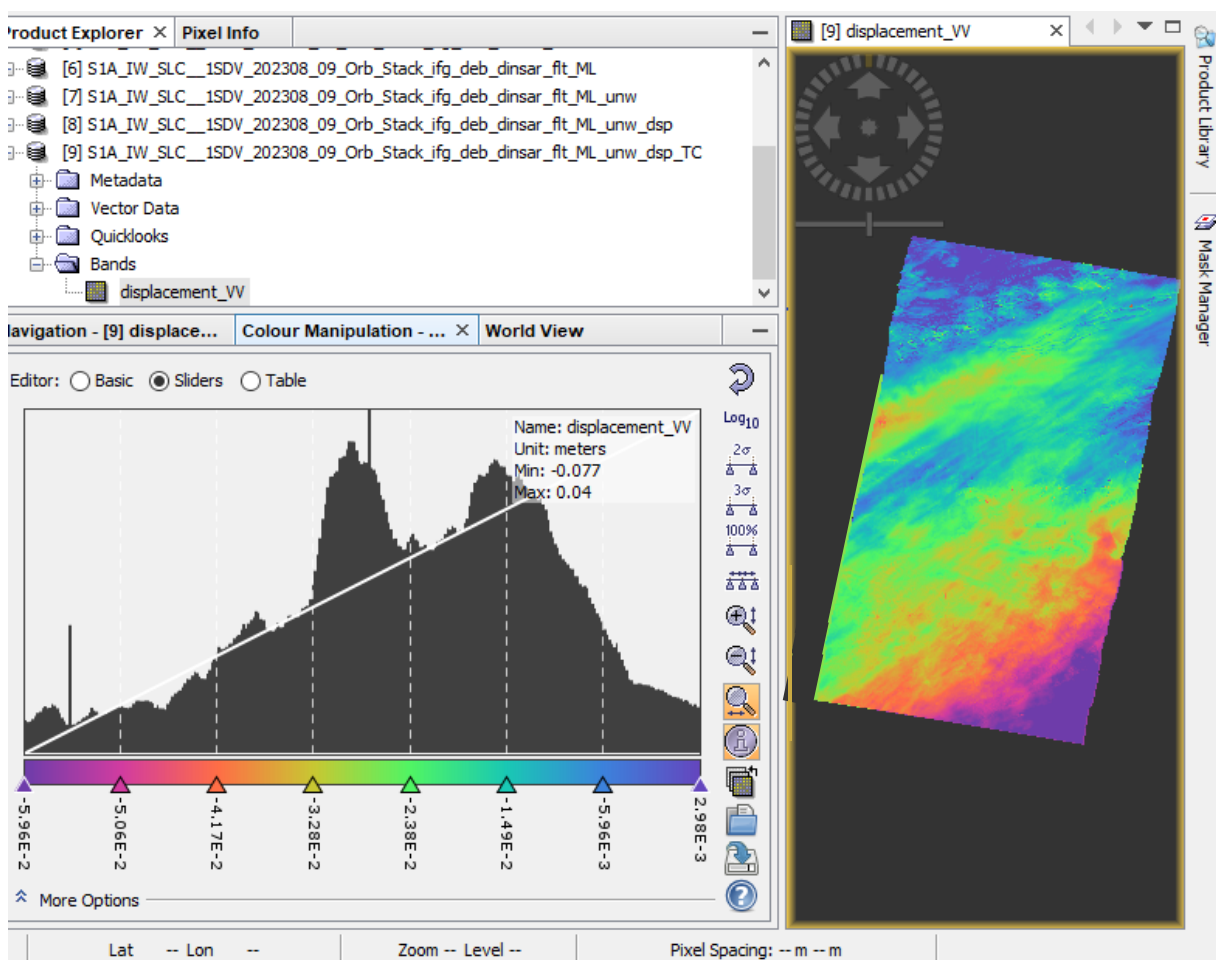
Product Explorer × Pixel Info

[6] S1A_IW_SLC__1SDV_202308_09_Orb_Stack_ifg_deb_dinsar_flt_ML
[7] S1A_IW_SLC__1SDV_202308_09_Orb_Stack_ifg_deb_dinsar_flt_ML_unw
[8] S1A_IW_SLC__1SDV_202308_09_Orb_Stack_ifg_deb_dinsar_flt_ML_unw_dsp
[9] S1A_IW_SLC__1SDV_202308_09_Orb_Stack_ifg_deb_dinsar_flt_ML_unw_dsp_TC
Metadata
Vector Data
Quicklooks
Bands
displacement_VV

lavigation - [9] displace... Colour Manipulation - ... × World View

Editor: Basic Sliders Table

Name: displacement_VV
Unit: meters
Min: -0.077
Max: 0.04

Log10
2σ
3σ
100%

-5.96E-2 -5.06E-2 -4.17E-2 -3.28E-2 -2.38E-2 -1.49E-2 -5.96E-3 2.98E-3

More Options

[9] displacement_VV ×

Product Library
Mask Manager

Lat -- Lon -- Zoom -- Level -- Pixel Spacing: -- m -- m